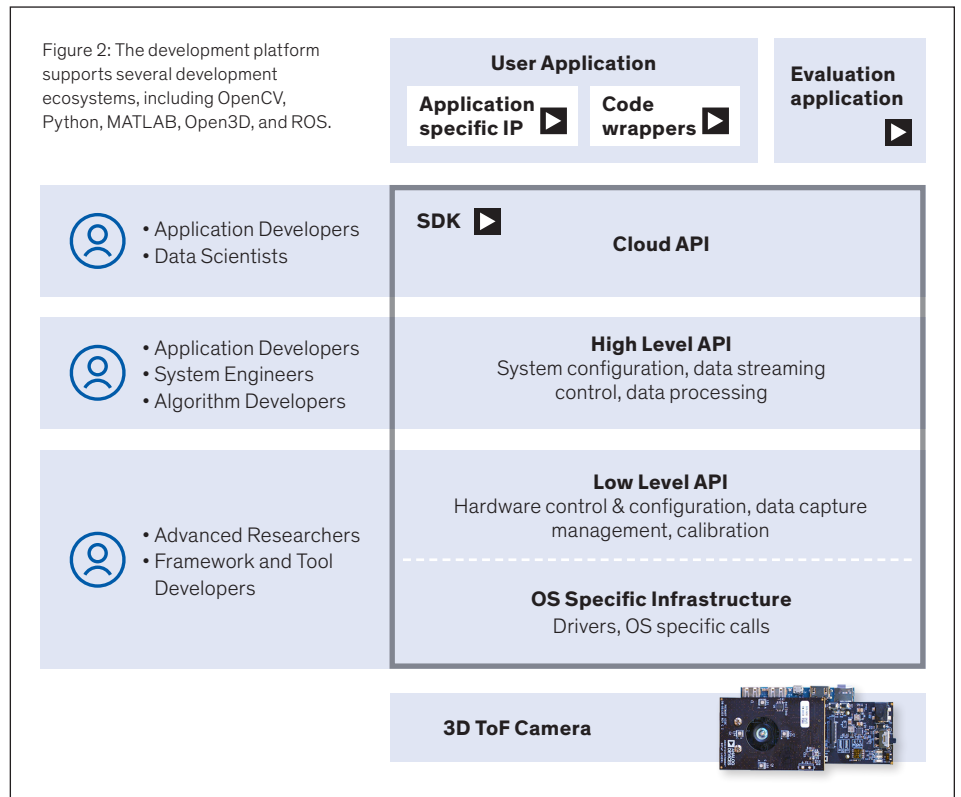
Figure 2: The development platform supports several development ecosystems, including OpenCV, Python, MATLAB, Open3D, and ROS.

User Application

Application specific IP

Code wrappers

Evaluation application

• Application Developers
• Data Scientists

SDK

Cloud API

• Application Developers
• System Engineers
• Algorithm Developers

High Level API
System configuration, data streaming control, data processing

• Advanced Researchers
• Framework and Tool Developers

Low Level API
Hardware control & configuration, data capture management, calibration

OS Specific Infrastructure
Drivers, OS specific calls

3D ToF Camera